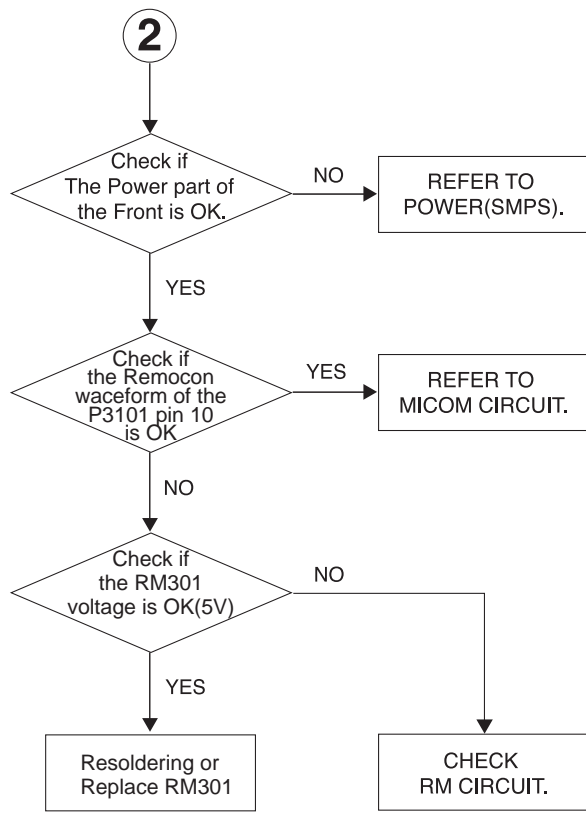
2

Check if The Power part of the Front is OK.

NO

REFER TO POWER(SMPS).

YES

Check if the Remocon waceform of the P3101 pin 10 is OK

YES

REFER TO MICOM CIRCUIT.

NO

Check if the RM301 voltage is OK(5V)

NO

YES

Resoldering or Replace RM301

CHECK RM CIRCUIT.